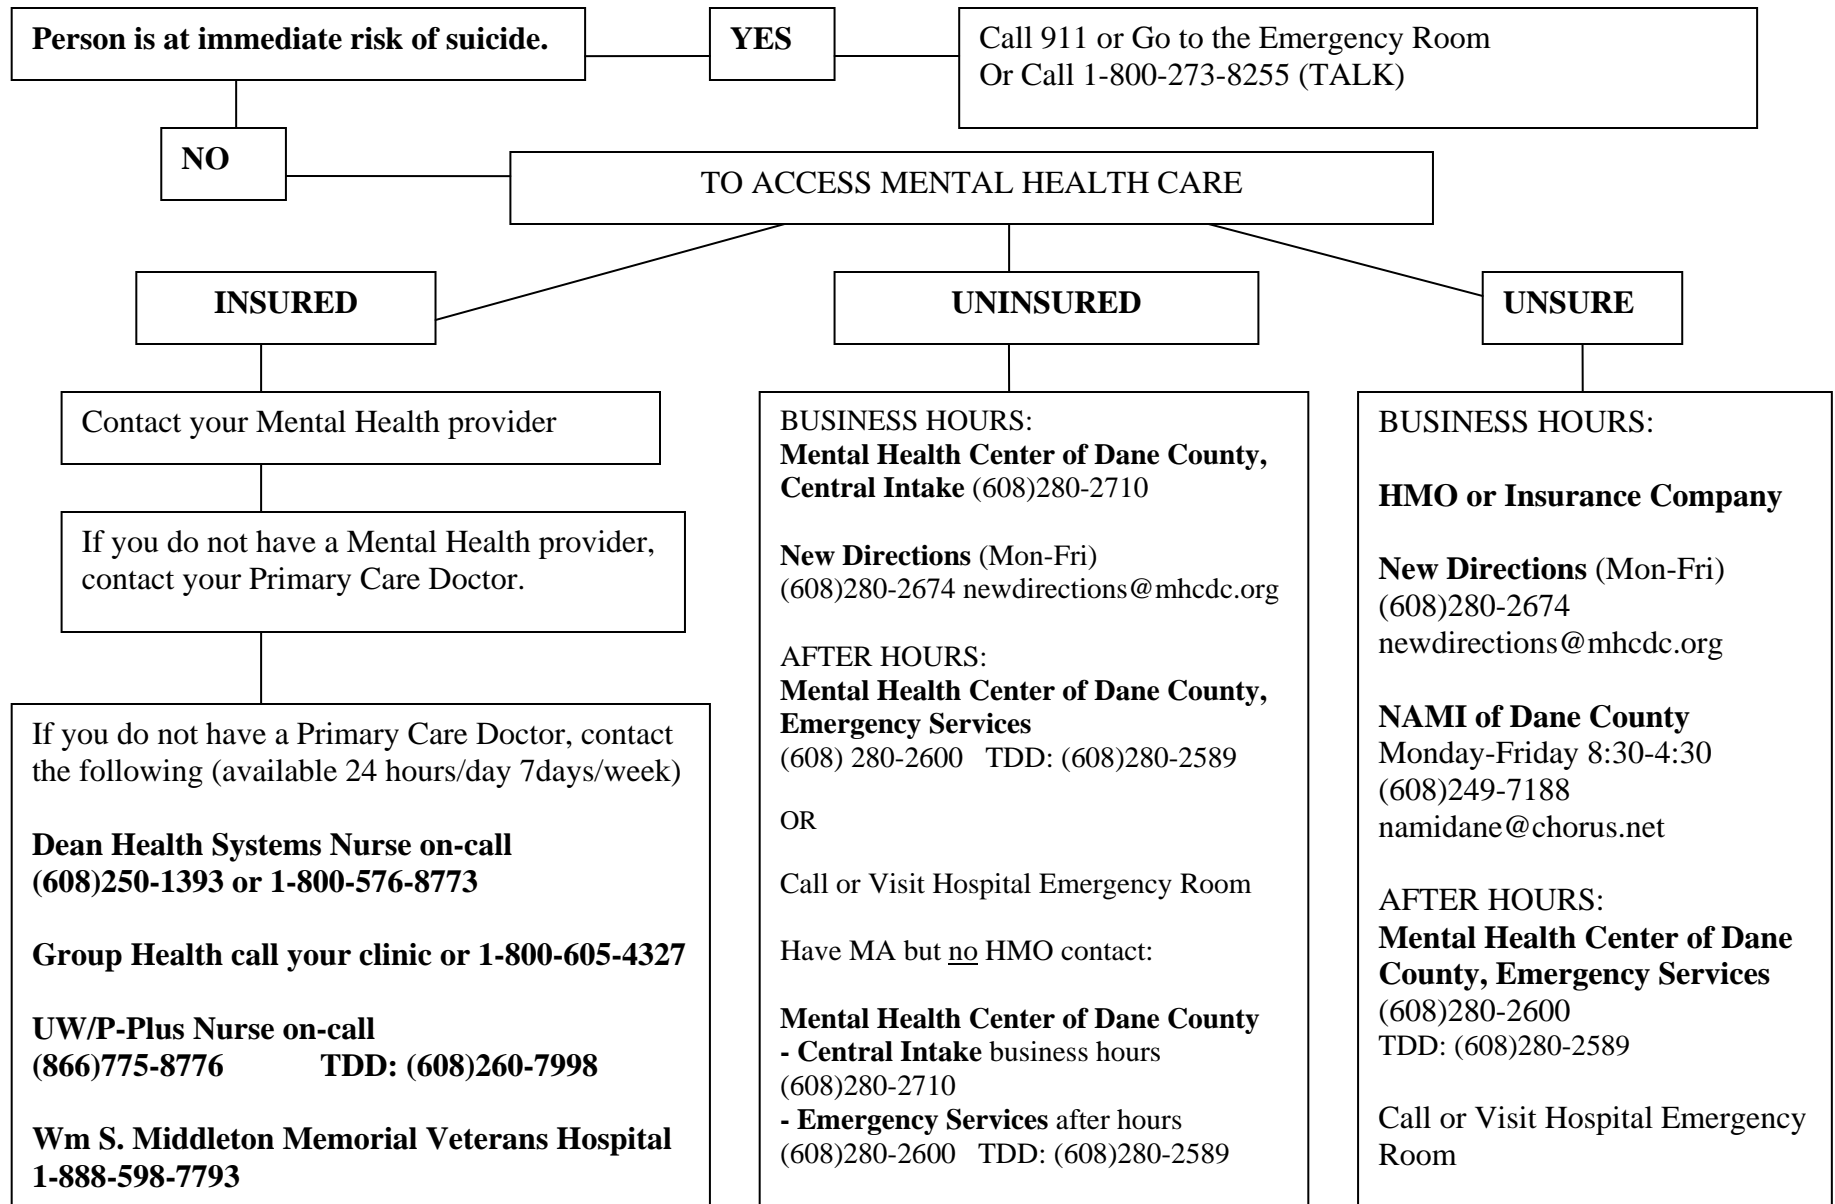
**Person is at immediate risk of suicide.**

**YES**

Call 911 or Go to the Emergency Room
Or Call 1-800-273-8255 (TALK)

**NO**

TO ACCESS MENTAL HEALTH CARE

**INSURED**

**UNINSURED**

**UNSURE**

Contact your Mental Health provider

If you do not have a Mental Health provider, contact your Primary Care Doctor.

If you do not have a Primary Care Doctor, contact the following (available 24 hours/day 7days/week)

**Dean Health Systems Nurse on-call (608)250-1393 or 1-800-576-8773**

**Group Health call your clinic or 1-800-605-4327**

**UW/P-Plus Nurse on-call (866)775-8776 TDD: (608)260-7998**

**Wm S. Middleton Memorial Veterans Hospital 1-888-598-7793**

BUSINESS HOURS:
**Mental Health Center of Dane County, Central Intake** (608)280-2710

**New Directions** (Mon-Fri) (608)280-2674 newdirections@mhcdc.org

AFTER HOURS:
**Mental Health Center of Dane County, Emergency Services** (608) 280-2600 TDD: (608)280-2589

OR

Call or Visit Hospital Emergency Room

Have MA but no HMO contact:

**Mental Health Center of Dane County**
**- Central Intake** business hours (608)280-2710
**- Emergency Services** after hours (608)280-2600 TDD: (608)280-2589

BUSINESS HOURS:

**HMO or Insurance Company**

**New Directions** (Mon-Fri) (608)280-2674 newdirections@mhcdc.org

**NAMI of Dane County**
Monday-Friday 8:30-4:30 (608)249-7188 namidane@chorus.net

AFTER HOURS:
**Mental Health Center of Dane County, Emergency Services** (608)280-2600 TDD: (608)280-2589

Call or Visit Hospital Emergency Room